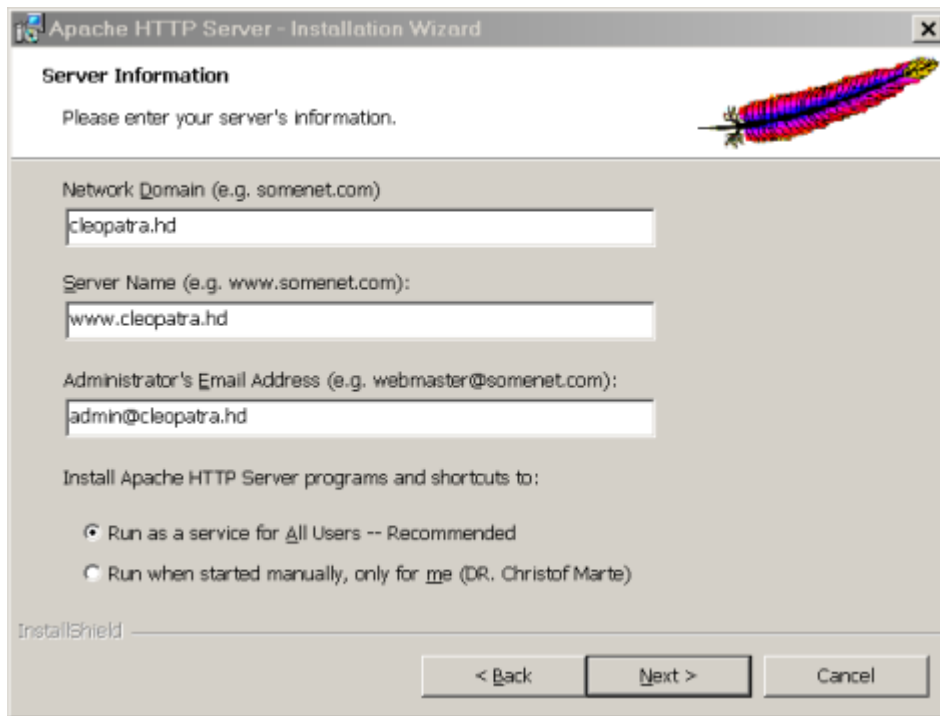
Apache HTTP Server - Installation Wizard

Server Information

Please enter your server's information.

Network Domain (e.g. somenet.com)

cleopatra.hd

Server Name (e.g. www.somenet.com):

www.cleopatra.hd

Administrator's Email Address (e.g. webmaster@somenet.com):

admin@cleopatra.hd

Install Apache HTTP Server programs and shortcuts to:

Run as a service for All Users -- Recommended

Run when started manually, only for me (DR. Christof Marte)

InstallShield

< Back

Next >

Cancel